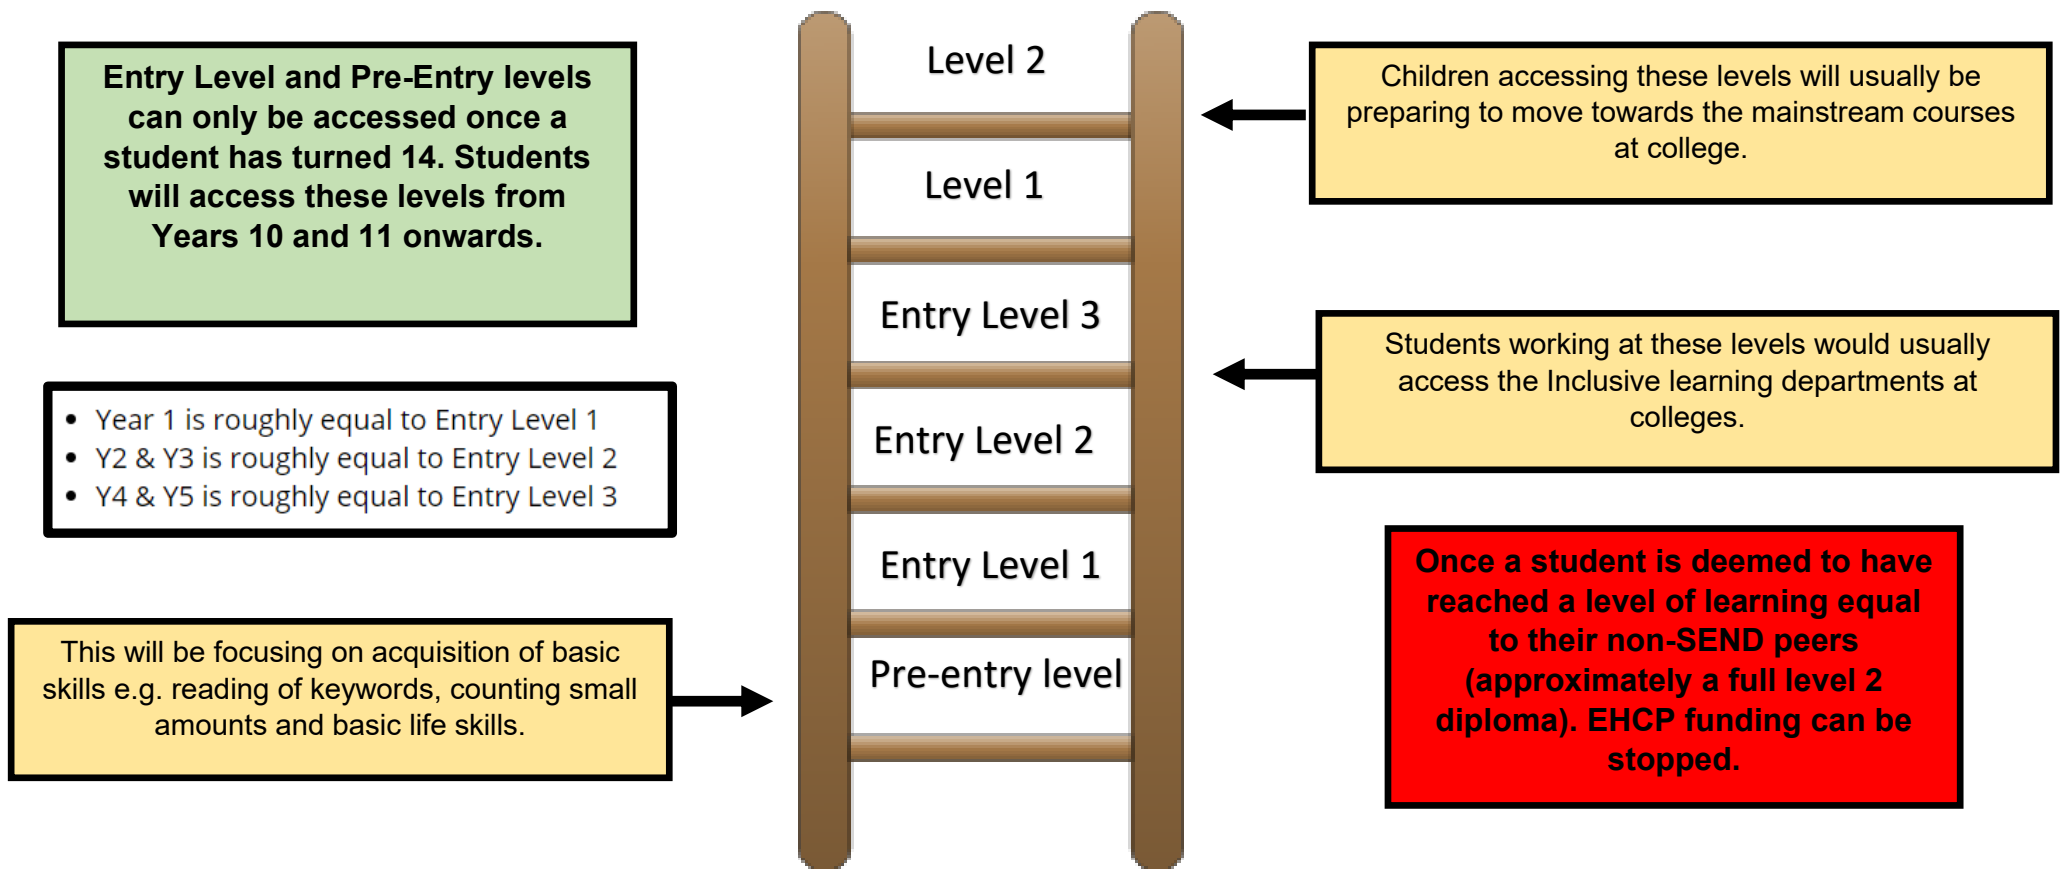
Entry Level and Pre-Entry levels can only be accessed once a student has turned 14. Students will access these levels from Years 10 and 11 onwards.

- Year 1 is roughly equal to Entry Level 1
- Y2 & Y3 is roughly equal to Entry Level 2
- Y4 & Y5 is roughly equal to Entry Level 3

This will be focusing on acquisition of basic skills e.g. reading of keywords, counting small amounts and basic life skills.

Level 2

Level 1

Entry Level 3

Entry Level 2

Entry Level 1

Pre-entry level

Children accessing these levels will usually be preparing to move towards the mainstream courses at college.

Students working at these levels would usually access the Inclusive learning departments at colleges.

Once a student is deemed to have reached a level of learning equal to their non-SEND peers (approximately a full level 2 diploma). EHCP funding can be stopped.